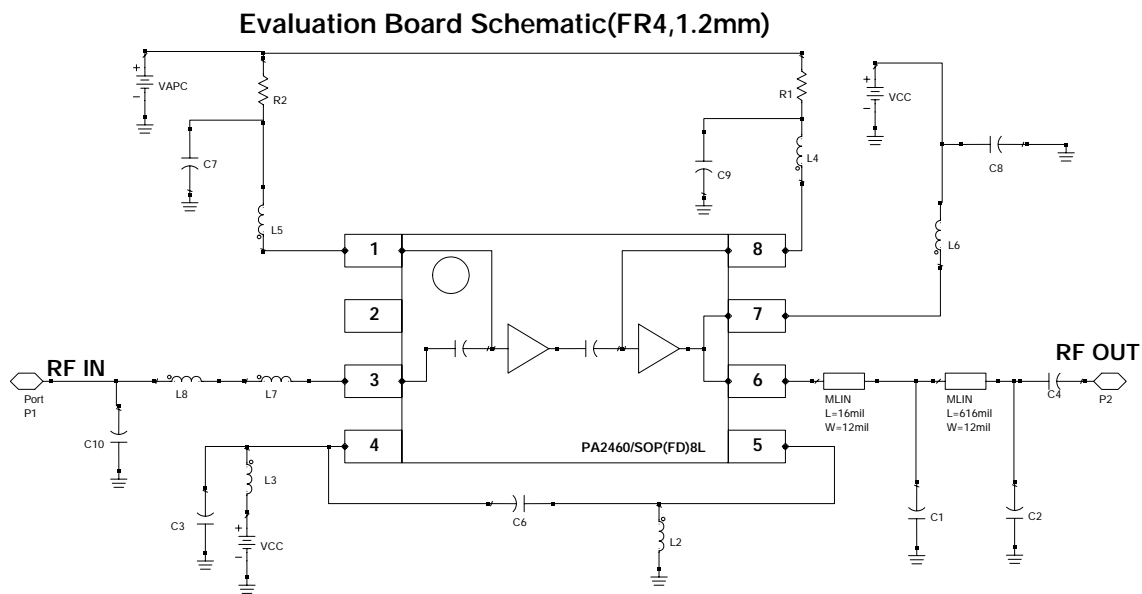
Evaluation Board Schematic(FR4,1.2mm)

VAPC
R2
C7
L5
R1
C9
L4
VCC
C8
L6
1
2
3
4
8
7
6
5
RF IN
Port
P1
C10
L8
L7
C3
L3
VCC
C6
L2
PA2460/SOP(FD)8L
MLIN
L=16mil
W=12mil
MLIN
L=616mil
W=12mil
C1
C2
C4
RF OUT
P2